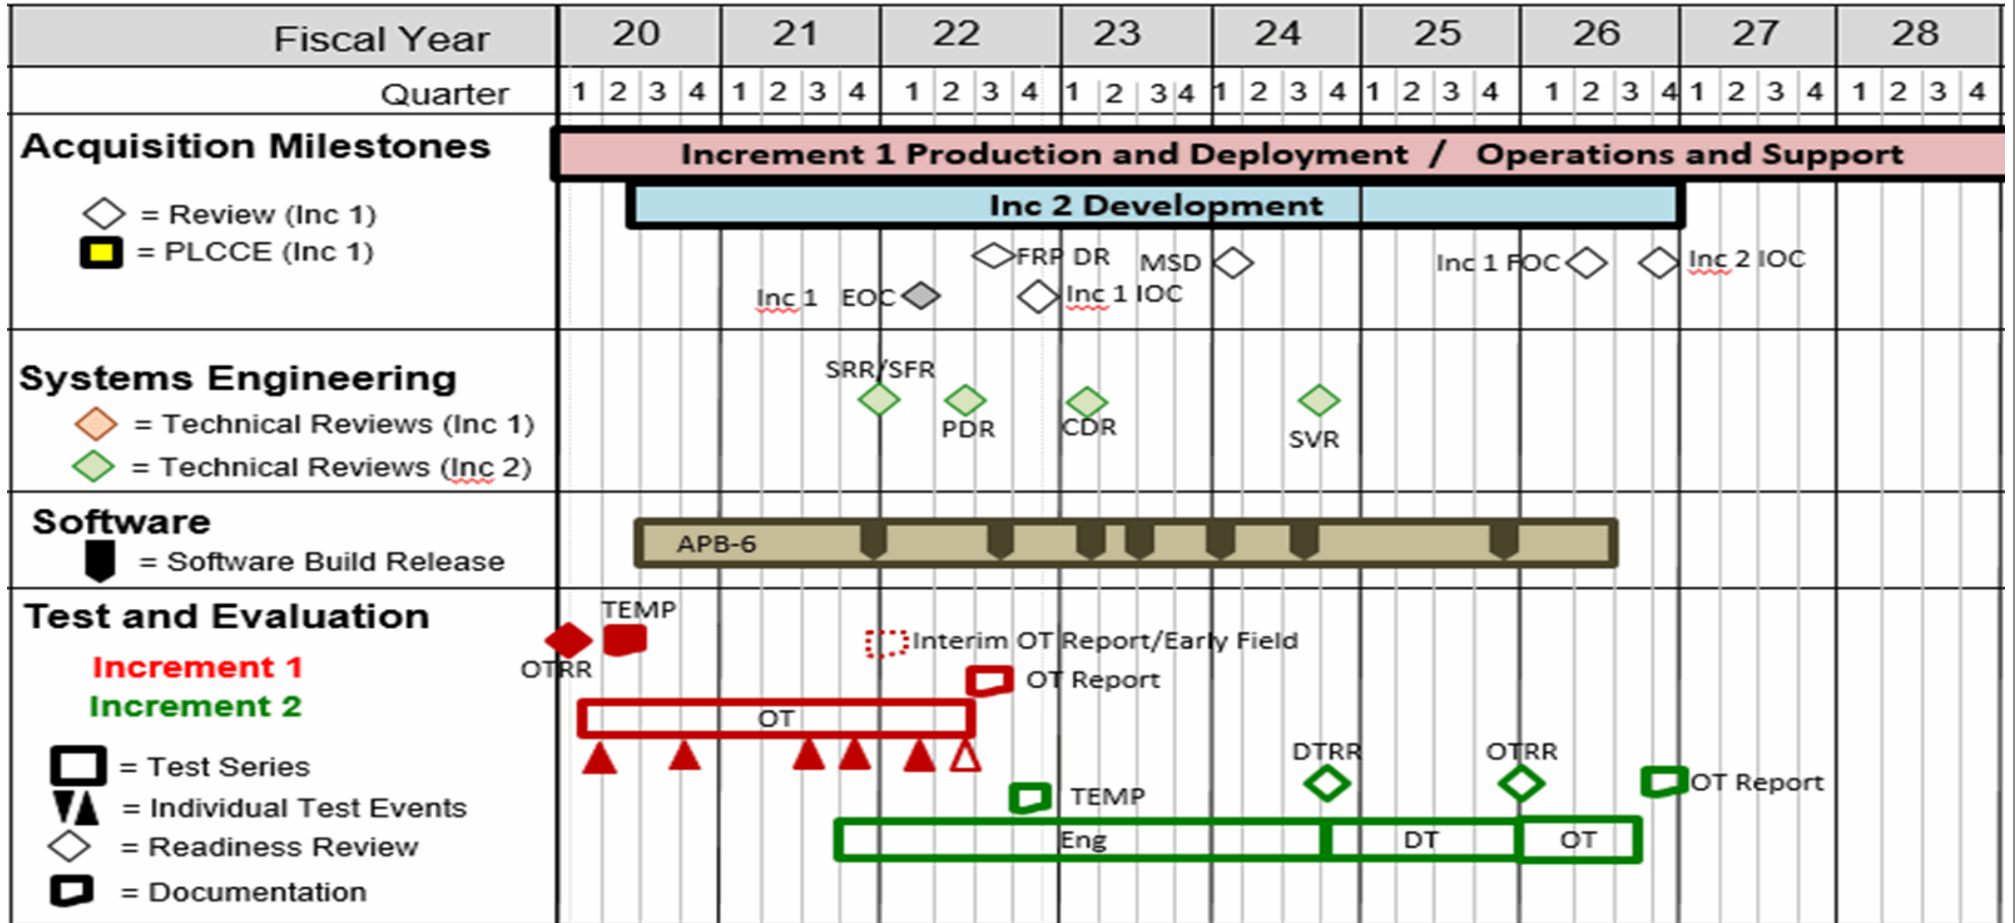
| Fiscal Year | 20 | 21 | 22 | 23 | 24 | 25 | 26 | 27 | 28 |
|---|---|---|---|---|---|---|---|---|---|
| Quarter | 1 2 3 4 | 1 2 3 4 | 1 2 3 4 | 1 2 3 4 | 1 2 3 4 | 1 2 3 4 | 1 2 3 4 | 1 2 3 4 | 1 2 3 4 |

Acquisition Milestones
= Review (Inc 1)
= PLCCE (Inc 1)

Increment 1 Production and Deployment / Operations and Support

Inc 2 Development

FRP DR
MSD
Inc 1 FOC
Inc 2 IOC
Inc 1 EOC
Inc 1 IOC

Systems Engineering
= Technical Reviews (Inc 1)
= Technical Reviews (Inc 2)

SRR/SFR
PDR
CDR
SVR

Software
= Software Build Release

APB-6

Test and Evaluation
Increment 1
Increment 2
= Test Series
= Individual Test Events
= Readiness Review
= Documentation

TEMP
OTRR
Interim OT Report/Early Field
OT Report
OT
DTRR
OTRR
OT Report
TEMP
Eng
DT
OT